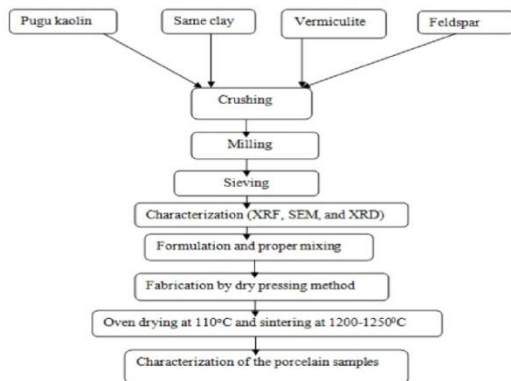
Pugu kaolin

Same clay

Vermiculite

Feldspar

Crushing

Milling

Sieving

Characterization (XRF, SEM, and XRD)

Formulation and proper mixing

Fabrication by dry pressing method

Oven drying at 110$^{o}$C and sintering at 1200-1250$^{0}$C

Characterization of the porcelain samples